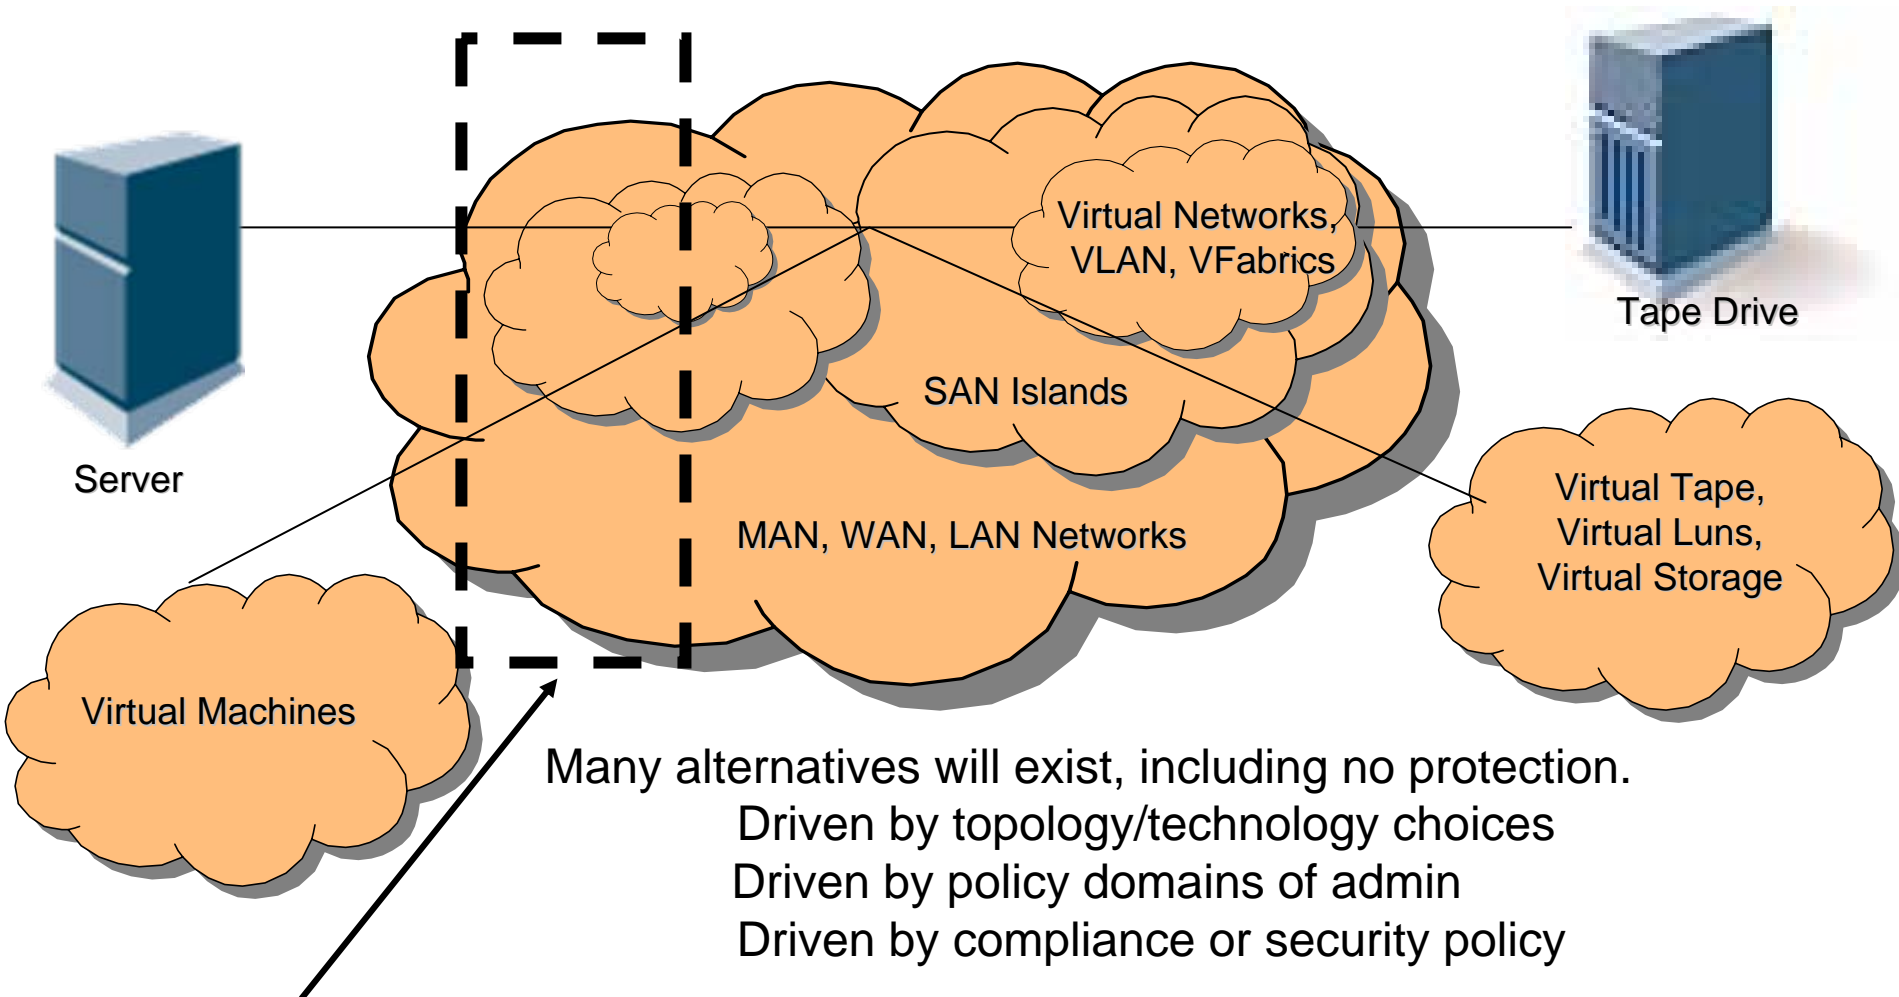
Server

Virtual Networks, VLAN, VFabrics

Tape Drive

SAN Islands

MAN, WAN, LAN Networks

Virtual Tape, Virtual Luns, Virtual Storage

Virtual Machines

Many alternatives will exist, including no protection.
Driven by topology/technology choices
Driven by policy domains of admin
Driven by compliance or security policy